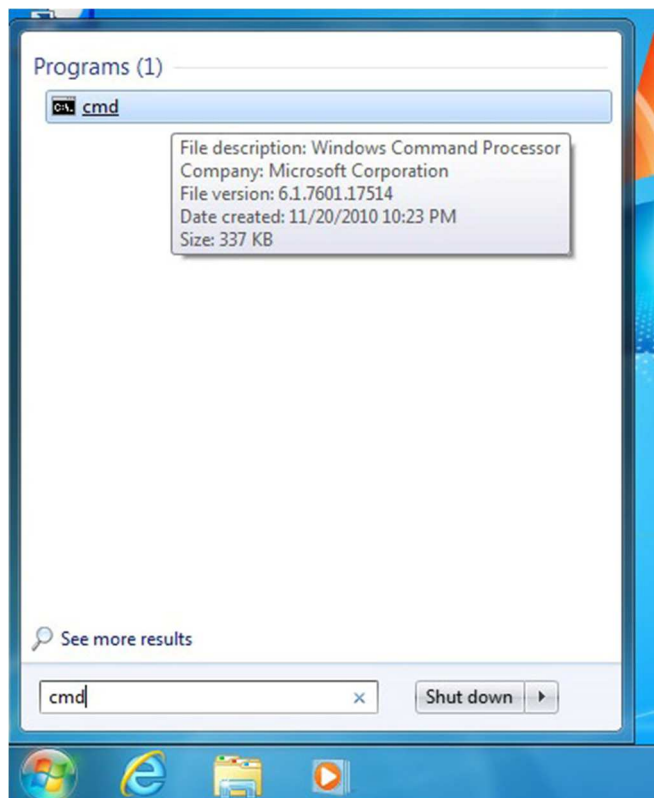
Programs (1)

cmd

File description: Windows Command Processor
Company: Microsoft Corporation
File version: 6.1.7601.17514
Date created: 11/20/2010 10:23 PM
Size: 337 KB

See more results

cmd

Shut down